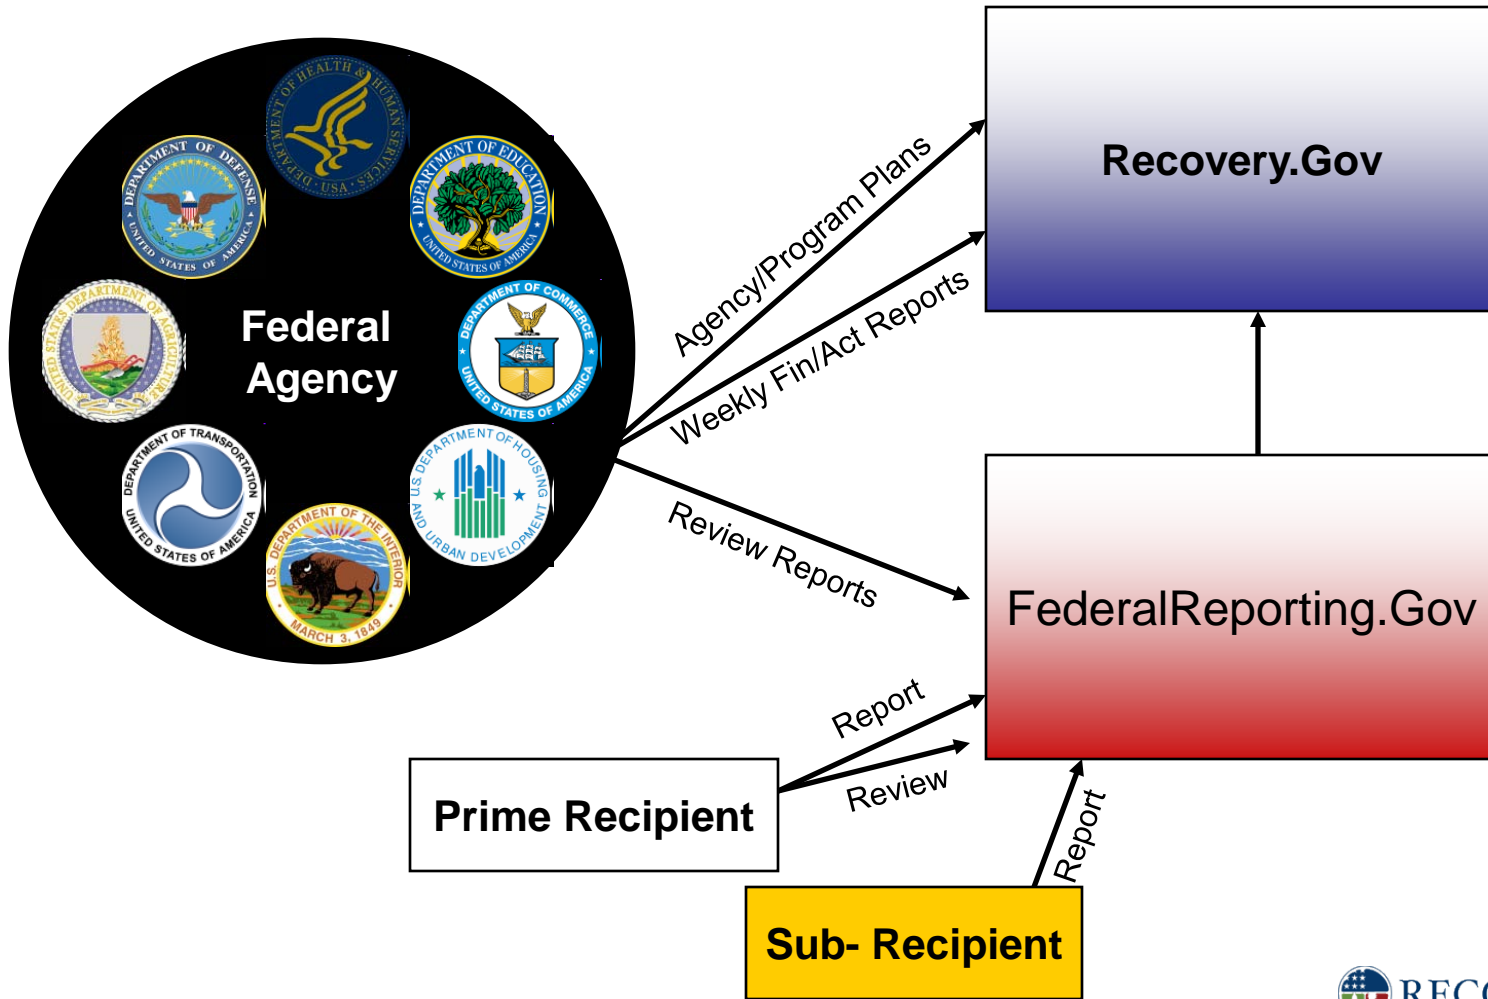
DEPARTMENT OF HEALTH & HUMAN SERVICES · USA

DEPARTMENT OF DEFENSE
UNITED STATES OF AMERICA

DEPARTMENT OF EDUCATION
UNITED STATES OF AMERICA

UNITED STATES DEPARTMENT OF AGRICULTURE

Federal Agency

DEPARTMENT OF COMMERCE
UNITED STATES OF AMERICA

DEPARTMENT OF TRANSPORTATION
UNITED STATES OF AMERICA

U.S. DEPARTMENT OF HOUSING AND URBAN DEVELOPMENT

U.S. DEPARTMENT OF THE INTERIOR
MARCH 3, 1849

Agency/Program Plans

Weekly Fin/Act Reports

Recovery.Gov

Review Reports

FederalReporting.Gov

Report

Review

Prime Recipient

Report

Sub- Recipient

REC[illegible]